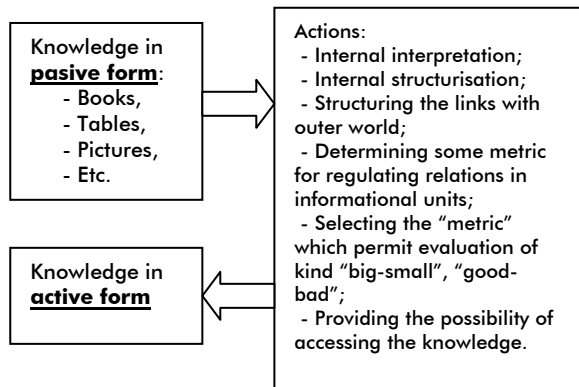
Knowledge in **pasive form**:
- Books,
- Tables,
- Pictures,
- Etc.

Actions:
- Internal interpretation;
- Internal structurisation;
- Structuring the links with outer world;
- Determining some metric for regulating relations in informational units;
- Selecting the "metric" which permit evaluation of kind "big-small", "good-bad";
- Providing the possibility of accessing the knowledge.

Knowledge in **active form**